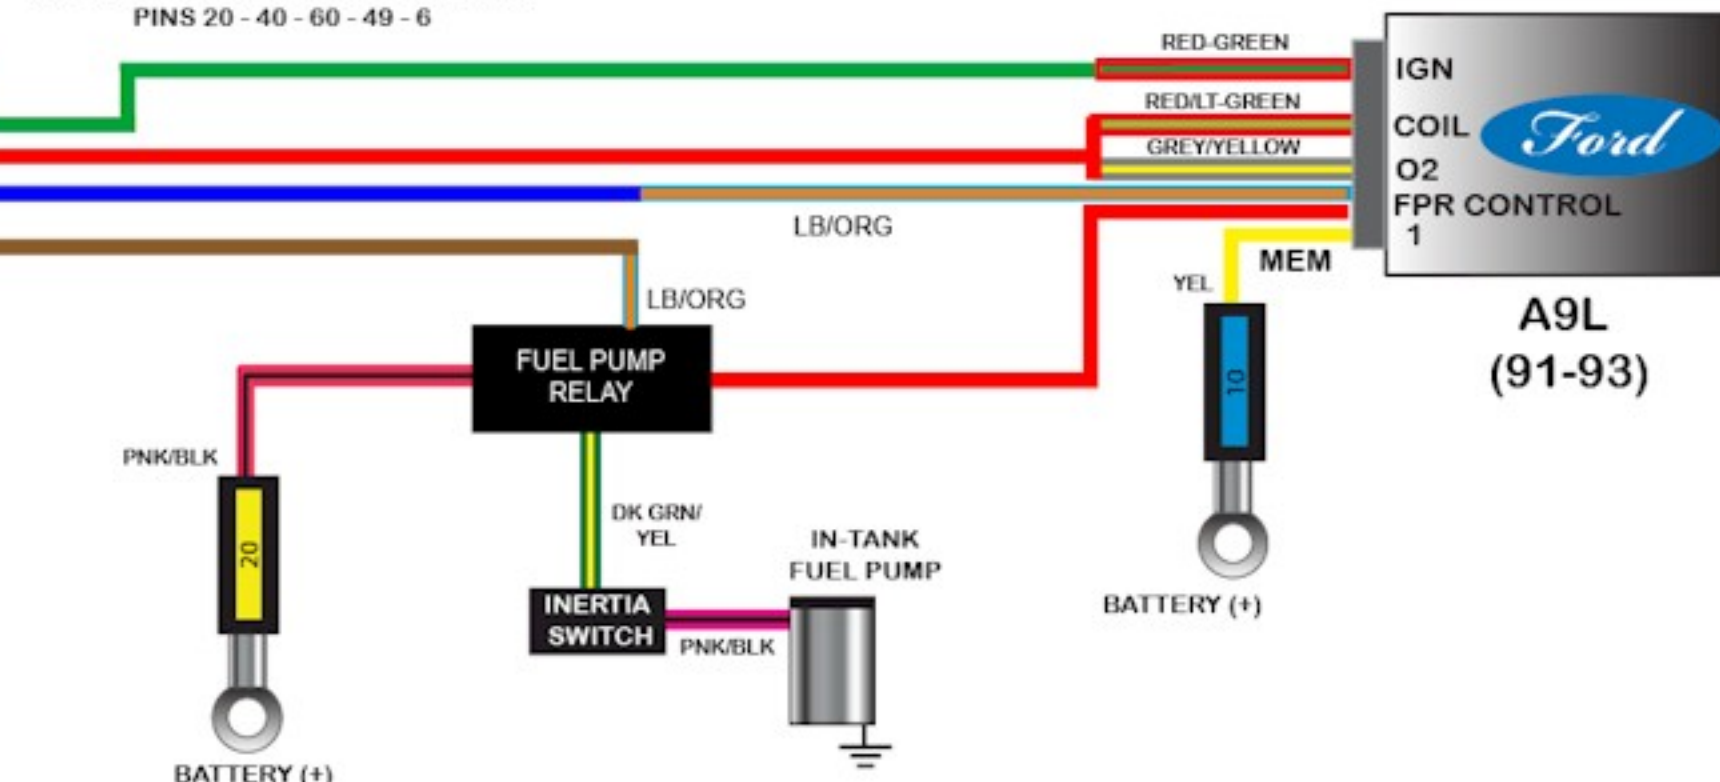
PINS 20 - 40 - 60 - 49 - 6

RED-GREEN
RED/LT-GREEN
GREY/YELLOW
LB/ORG

IGN
COIL
O2
FPR CONTROL
1
Ford

MEM
YEL

A9L
(91-93)

LB/ORG

FUEL PUMP
RELAY

PNK/BLK

20

10

DK GRN/
YEL

IN-TANK
FUEL PUMP

INERTIA
SWITCH

PNK/BLK

BATTERY (+)

BATTERY (+)